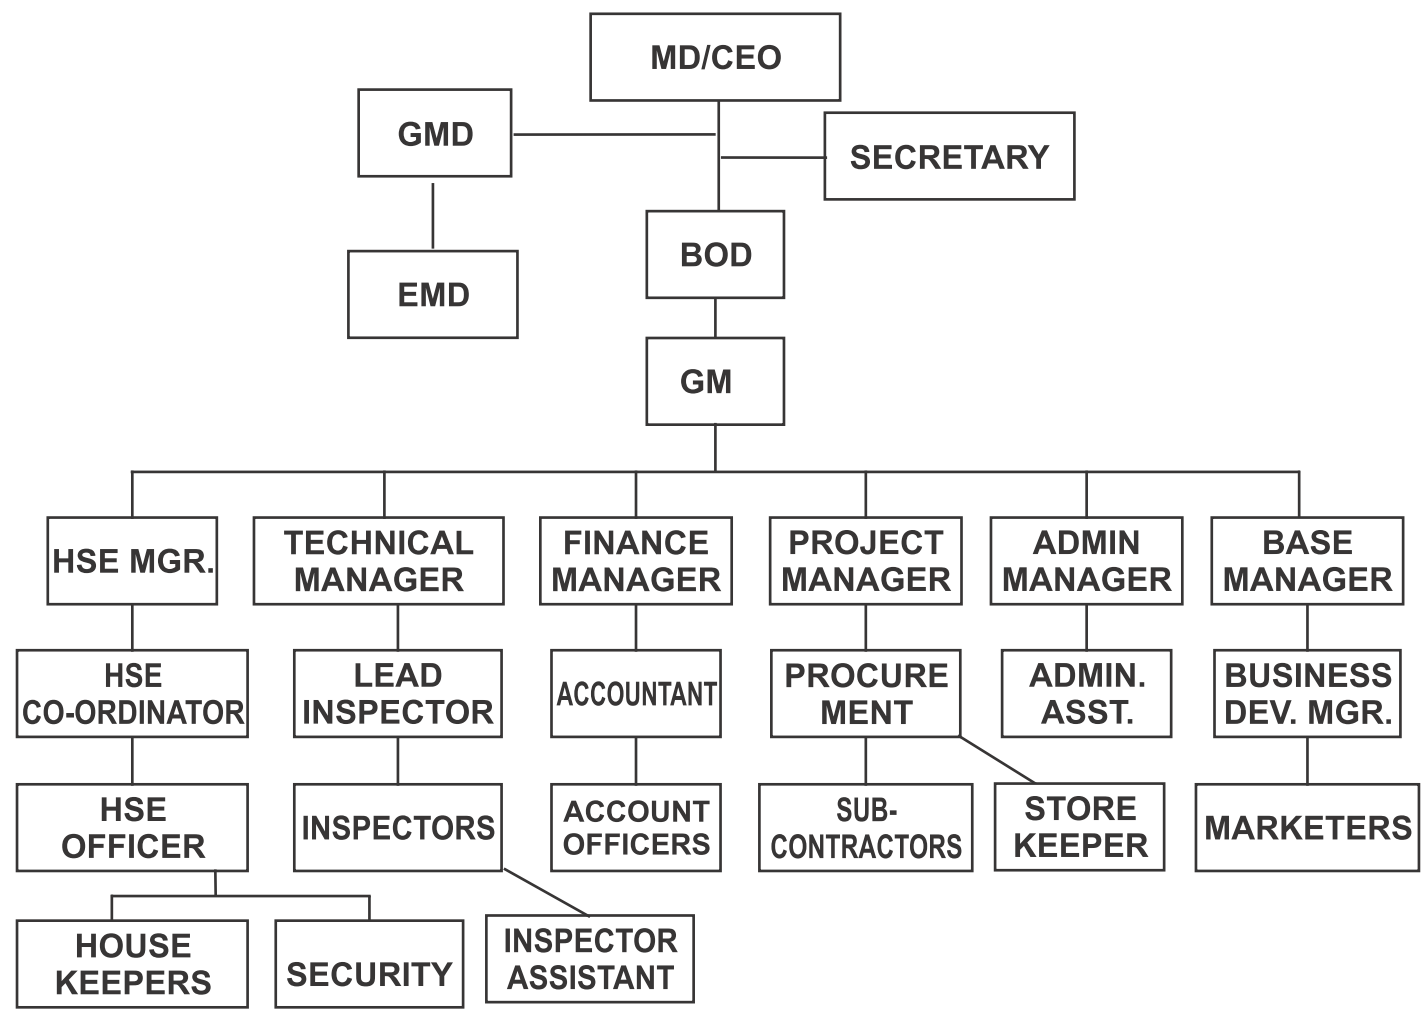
MD/CEO

GMD

SECRETARY

EMD

BOD

GM

HSE MGR.

TECHNICAL MANAGER

FINANCE MANAGER

PROJECT MANAGER

ADMIN MANAGER

BASE MANAGER

HSE CO-ORDINATOR

HSE OFFICER

HOUSE KEEPERS

SECURITY

LEAD INSPECTOR

INSPECTORS

INSPECTOR ASSISTANT

ACCOUNTANT

ACCOUNT OFFICERS

PROCURE MENT

SUB-CONTRACTORS

STORE KEEPER

ADMIN. ASST.

BUSINESS DEV. MGR.

MARKETERS